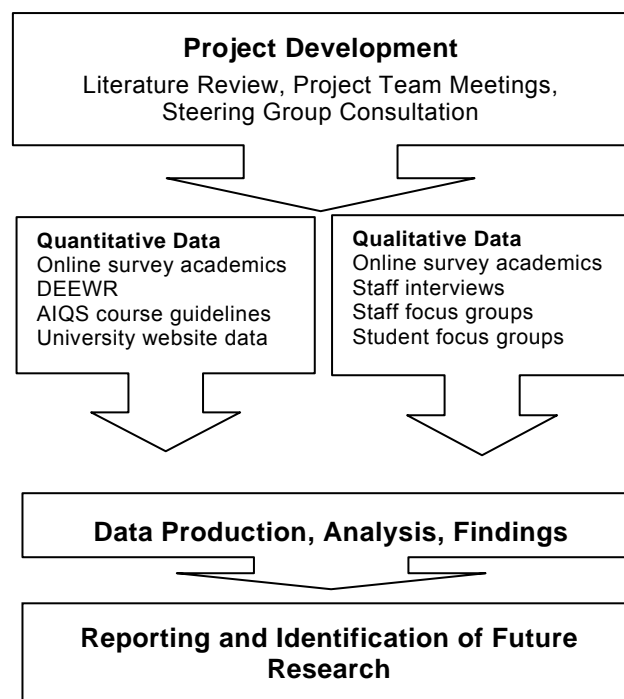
**Project Development**

Literature Review, Project Team Meetings, Steering Group Consultation

**Quantitative Data**
Online survey academics
DEEWR
AIQS course guidelines
University website data

**Qualitative Data**
Online survey academics
Staff interviews
Staff focus groups
Student focus groups

**Data Production, Analysis, Findings**

**Reporting and Identification of Future Research**